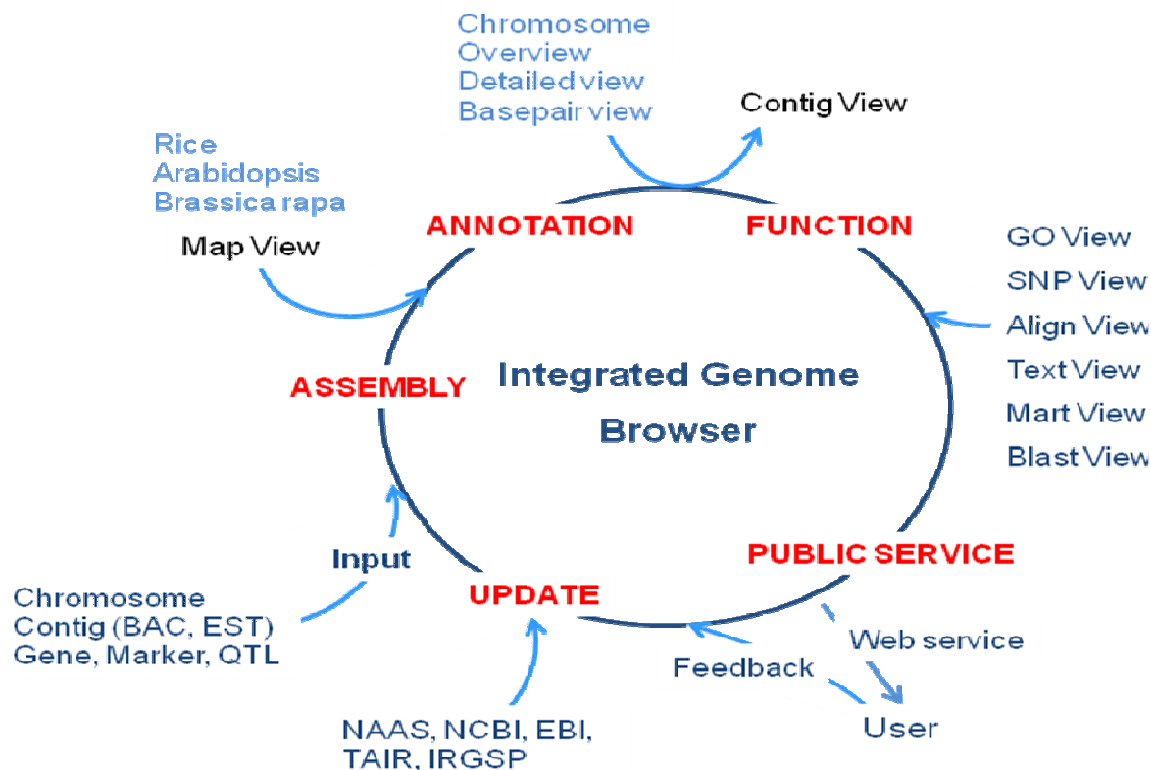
Chromosome
Overview
Detailed view
Basepair view

Contig View

Rice
Arabidopsis
Brassica rapa

Map View

ANNOTATION

FUNCTION

GO View
SNP View
Align View
Text View
Mart View
Blast View

ASSEMBLY

Integrated Genome Browser

Input

Chromosome
Contig (BAC, EST)
Gene, Marker, QTL

UPDATE

PUBLIC SERVICE

Web service

Feedback

User

NAAS, NCBI, EBI,
TAIR, IRGSP